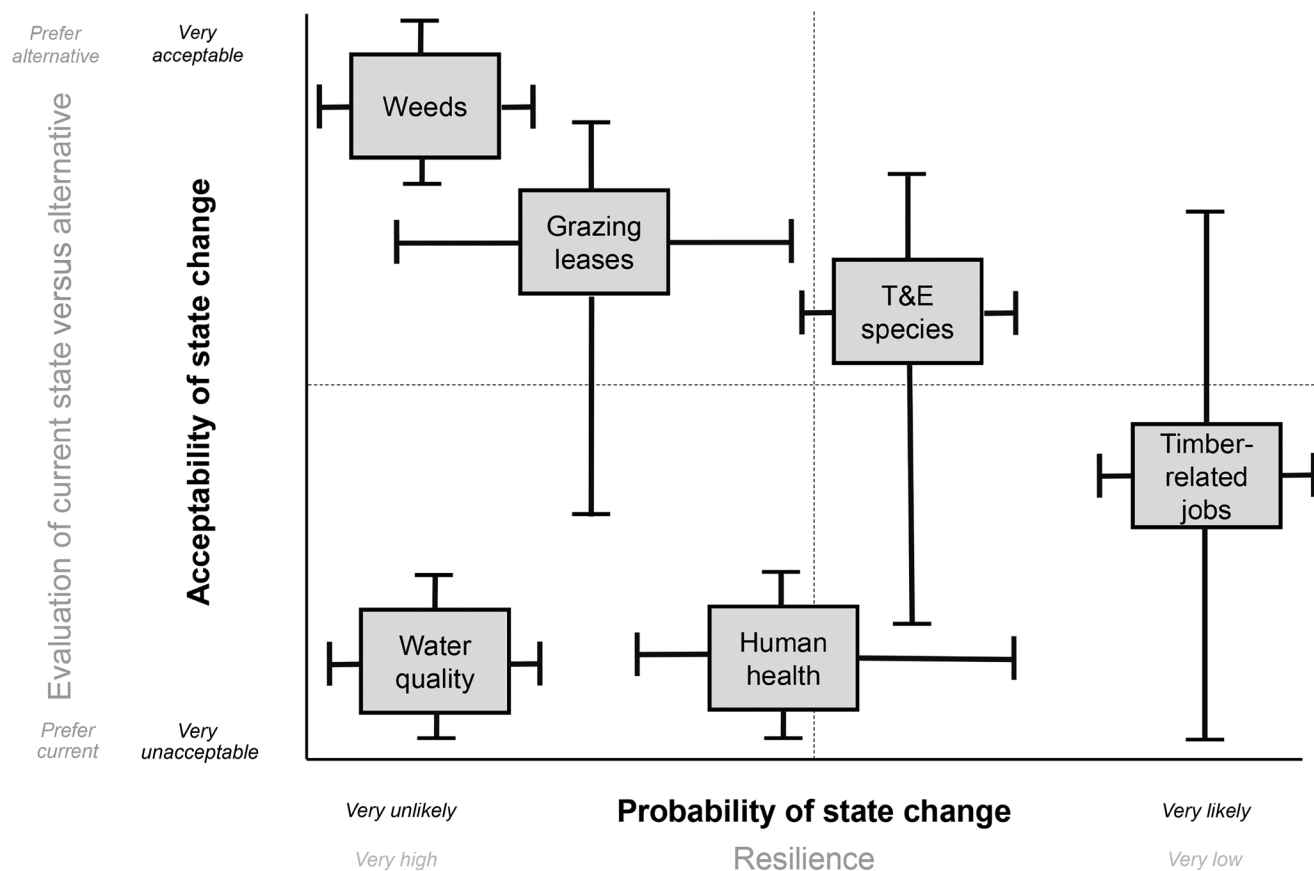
Prefer alternative

Very acceptable

Evaluation of current state versus alternative

Acceptability of state change

Prefer current

Very unacceptable

Weeds

Grazing leases

T&E species

Timber-related jobs

Water quality

Human health

Very unlikely

Probability of state change

Very likely

Very high

Resilience

Very low